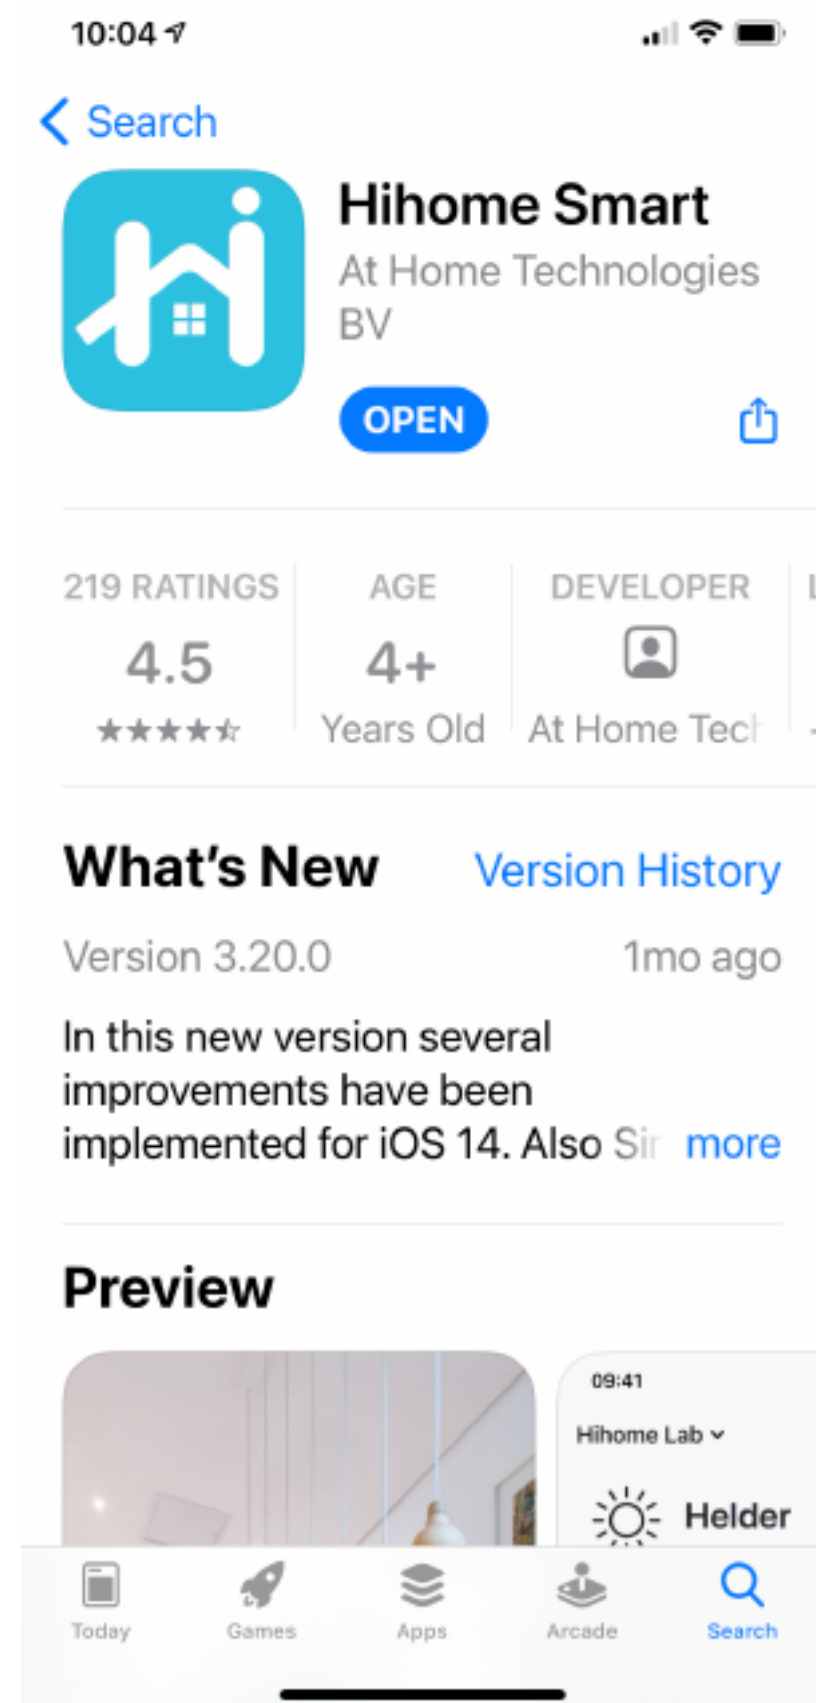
10:04

Search

Hihome Smart
At Home Technologies BV

OPEN

219 RATINGS
4.5
★★★★☆

AGE
4+
Years Old

DEVELOPER
At Home Tech

What's New
Version History

Version 3.20.0
1mo ago

In this new version several improvements have been implemented for iOS 14. Also Si
more

Preview

09:41
Hihome Lab
Helder

Today
Games
Apps
Arcade
Search